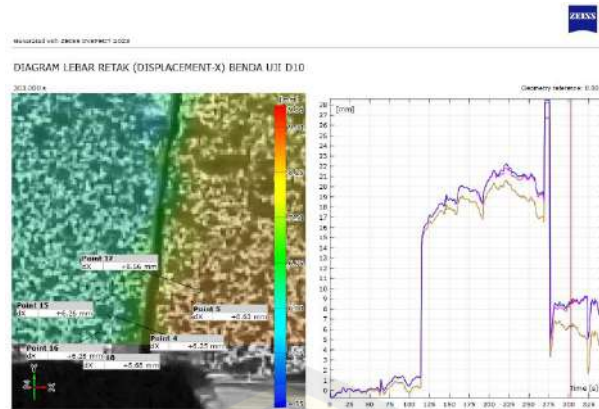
ZEISS

Generated with ZEISS INSPECT 2023

DIAGRAM LEBAR RETAK (DISPLACEMENT-X) BENDA UJI D10

303.000 s

Geometry reference: 0.00

Point 17
dX +6.56 mm

Point 15
dX +6.26 mm

Point 5
dX +6.83 mm

Point 4
dX +6.25 mm

Point 16
dX +6.25 mm
dX +6.65 mm

[mm]

28
27
26
25
24
23
22
21
20
19
18
17
16
15
14
13
12
11
10
9
8
7
6
5
4
3
2
1
0

Time [s]

0 25 50 75 100 125 150 175 200 225 250 275 300 325